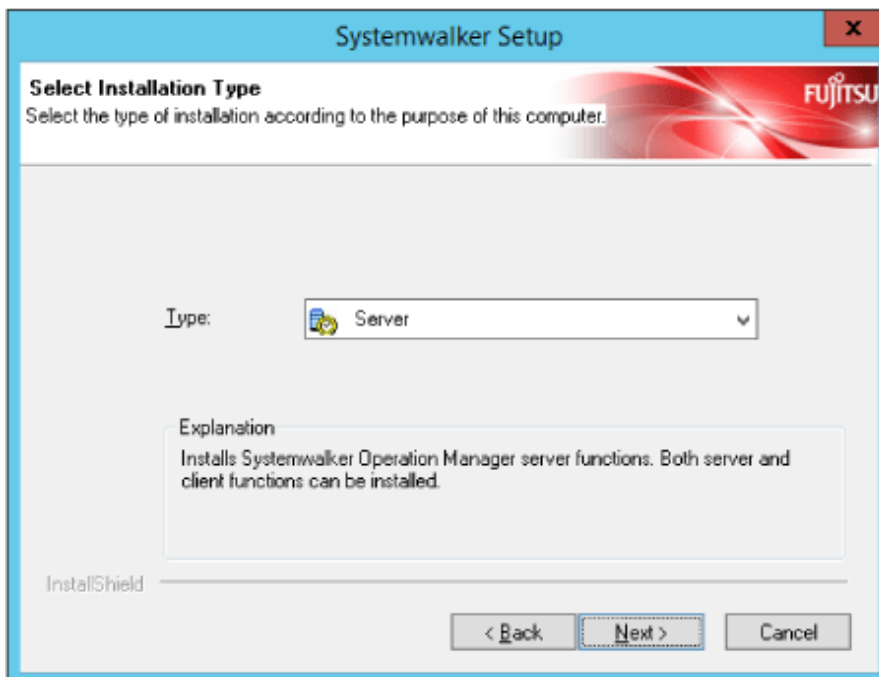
Systemwalker Setup

x

Select Installation Type

Select the type of installation according to the purpose of this computer.

FUJITSU

Type:

Server

Explanation

Installs Systemwalker Operation Manager server functions. Both server and client functions can be installed.

InstallShield

< Back

Next >

Cancel